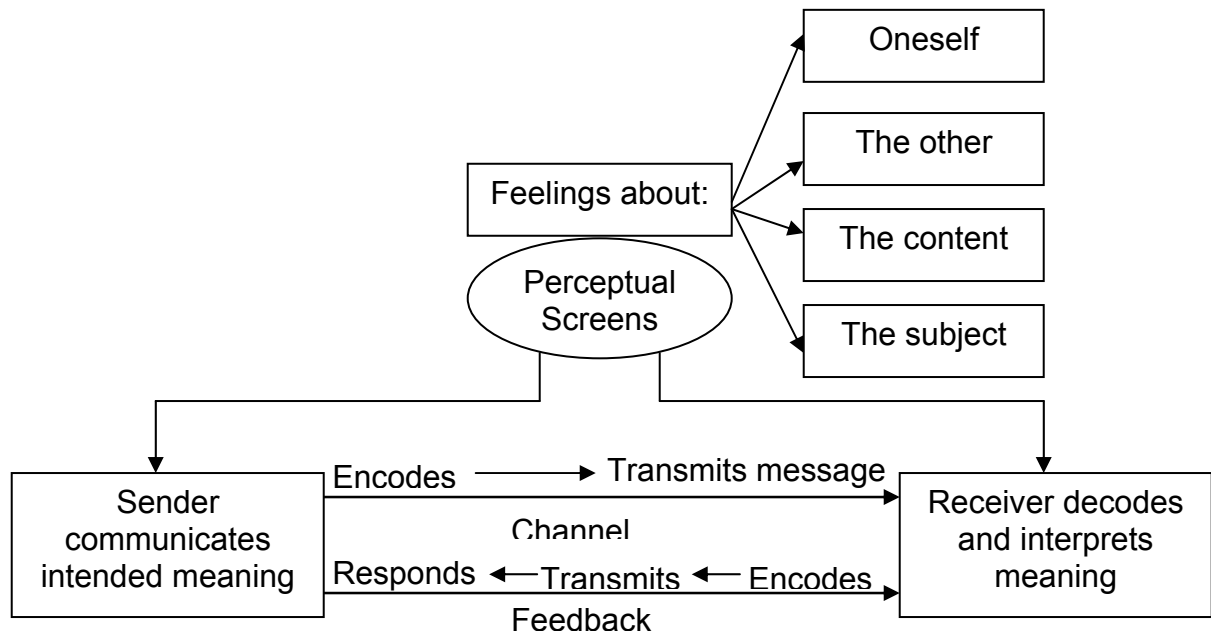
Oneself

The other

Feelings about:

The content

Perceptual Screens

The subject

Sender communicates intended meaning

Encodes

Transmits message

Receiver decodes and interprets meaning

Channel

Responds

Transmits

Encodes

Feedback